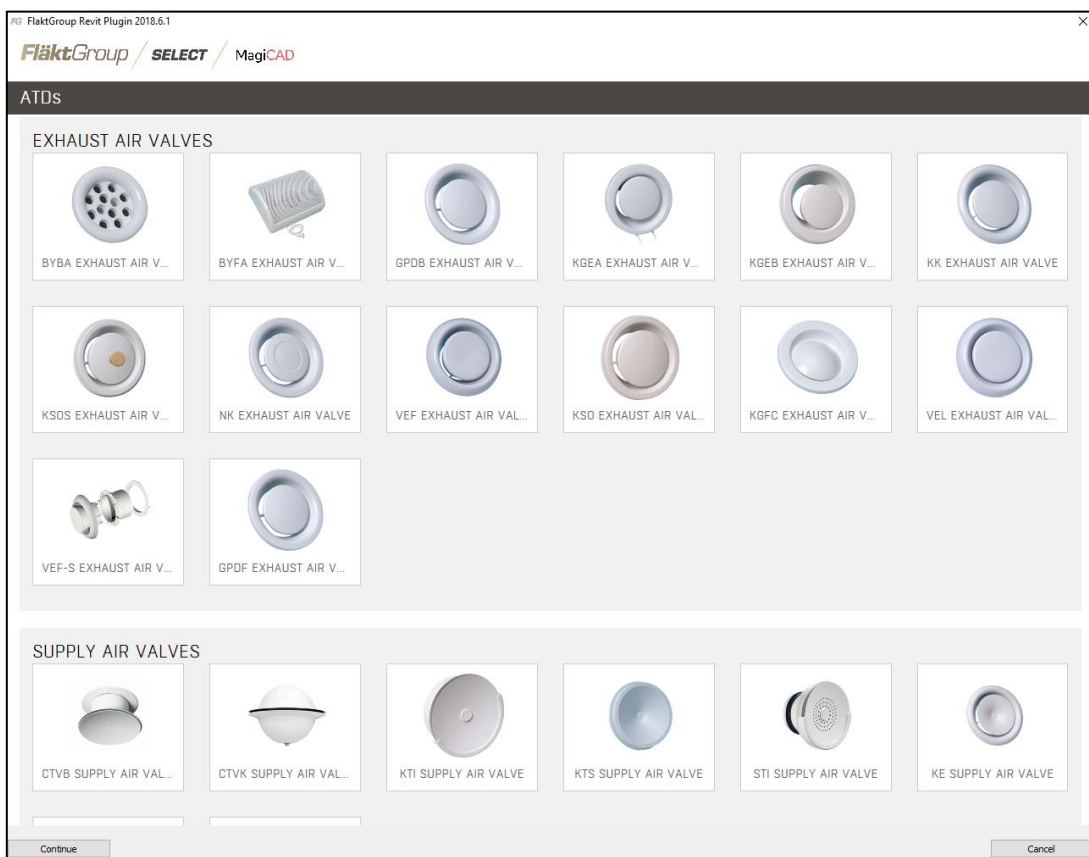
FG FlaktGroup Revit Plugin 2018.6.1

FläktGroup / SELECT / MagiCAD

ATDs

EXHAUST AIR VALVES

BYBA EXHAUST AIR V...

BYFA EXHAUST AIR V...

GPDB EXHAUST AIR V...

KGEA EXHAUST AIR V...

KGEB EXHAUST AIR V...

KK EXHAUST AIR VALVE

KSOS EXHAUST AIR V...

NK EXHAUST AIR VALVE

VEF EXHAUST AIR VAL...

KSO EXHAUST AIR VAL...

KGFC EXHAUST AIR V...

VEL EXHAUST AIR VAL...

VEF-S EXHAUST AIR V...

GPDF EXHAUST AIR V...

SUPPLY AIR VALVES

CTVB SUPPLY AIR VAL...

CTVK SUPPLY AIR VAL...

KTI SUPPLY AIR VALVE

KTS SUPPLY AIR VALVE

STI SUPPLY AIR VALVE

KE SUPPLY AIR VALVE

Continue

Cancel